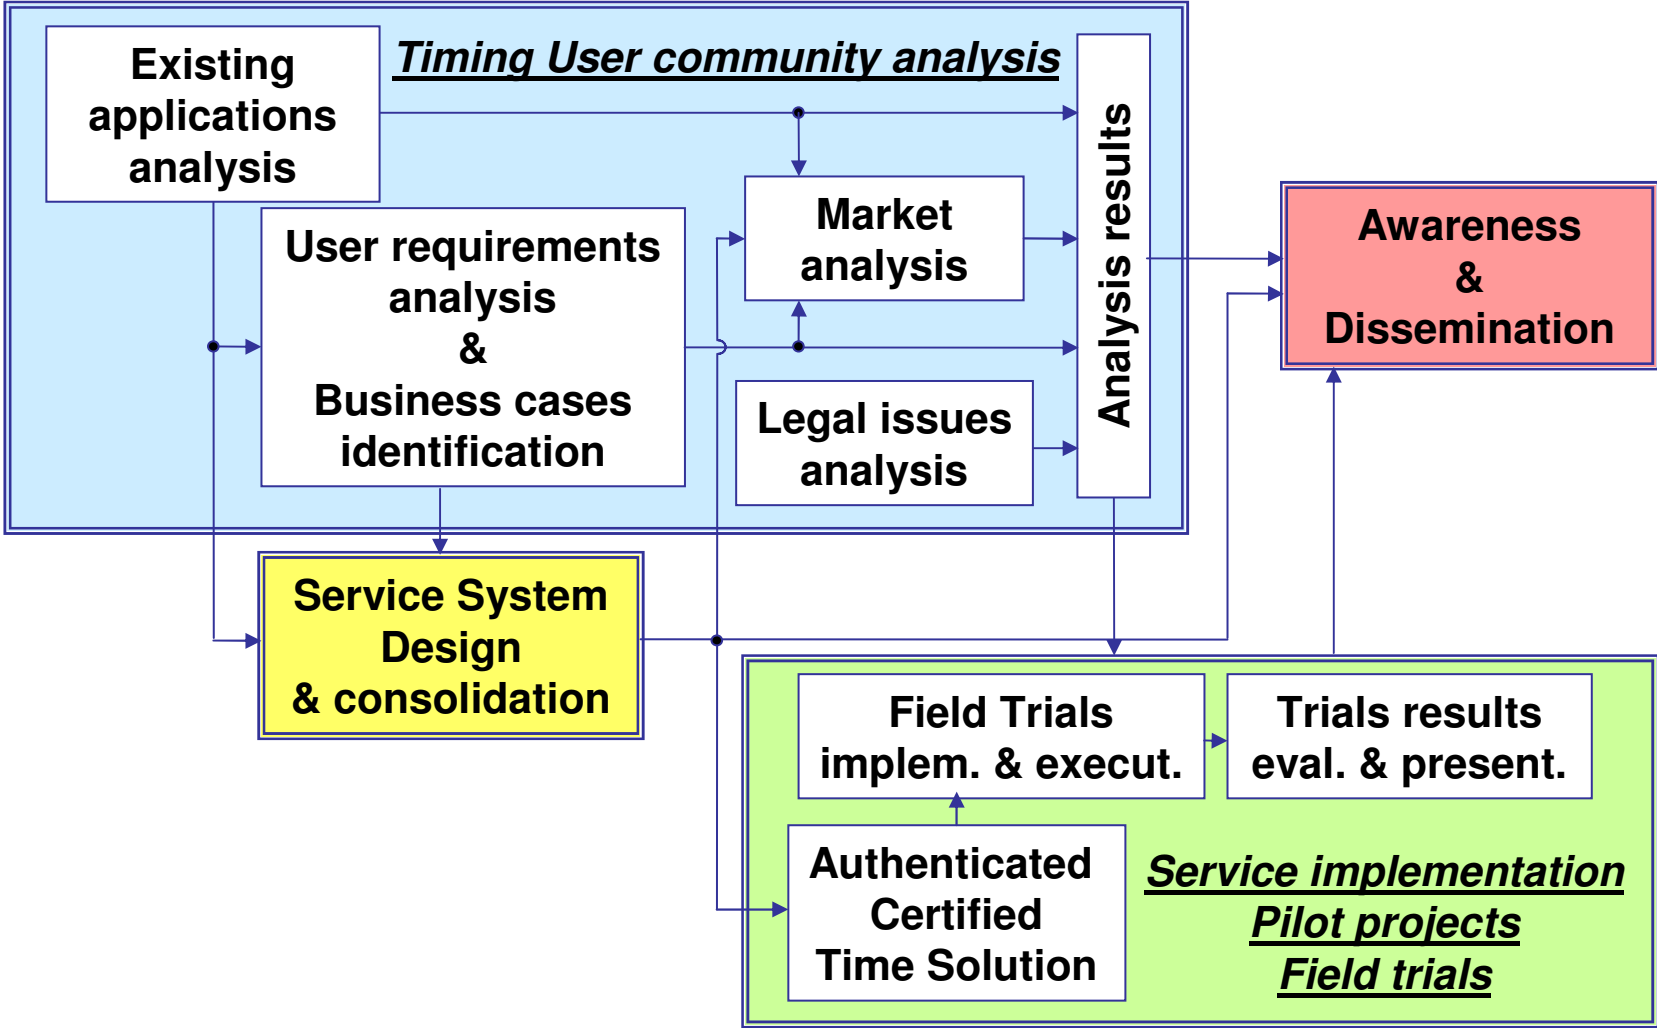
Existing applications analysis

Timing User community analysis

User requirements analysis & Business cases identification

Market analysis

Legal issues analysis

Analysis results

Awareness & Dissemination

Service System Design & consolidation

Field Trials implem. & execut.

Trials results eval. & present.

Authenticated Certified Time Solution

Service implementation
Pilot projects
Field trials